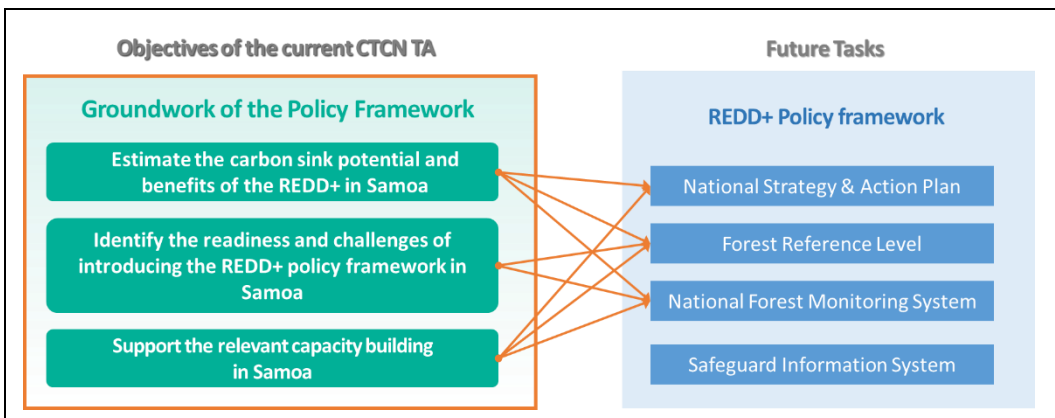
Objectives of the current CTCN TA

Groundwork of the Policy Framework

Estimate the carbon sink potential and benefits of the REDD+ in Samoa

Identify the readiness and challenges of introducing the REDD+ policy framework in Samoa

Support the relevant capacity building in Samoa

Future Tasks

REDD+ Policy framework

National Strategy & Action Plan

Forest Reference Level

National Forest Monitoring System

Safeguard Information System